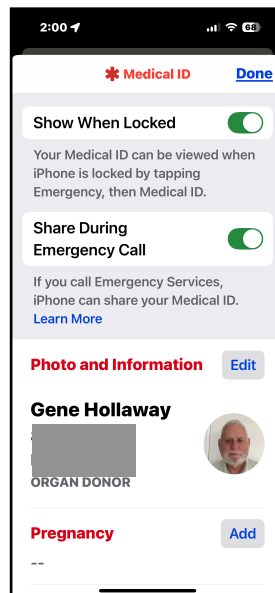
2:00
68

Medical ID
Done

Show When Locked

Your Medical ID can be viewed when iPhone is locked by tapping Emergency, then Medical ID.

Share During Emergency Call

If you call Emergency Services, iPhone can share your Medical ID.
Learn More

Photo and Information
Edit

Gene Hollaway
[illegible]
ORGAN DONOR

Pregnancy
Add
--